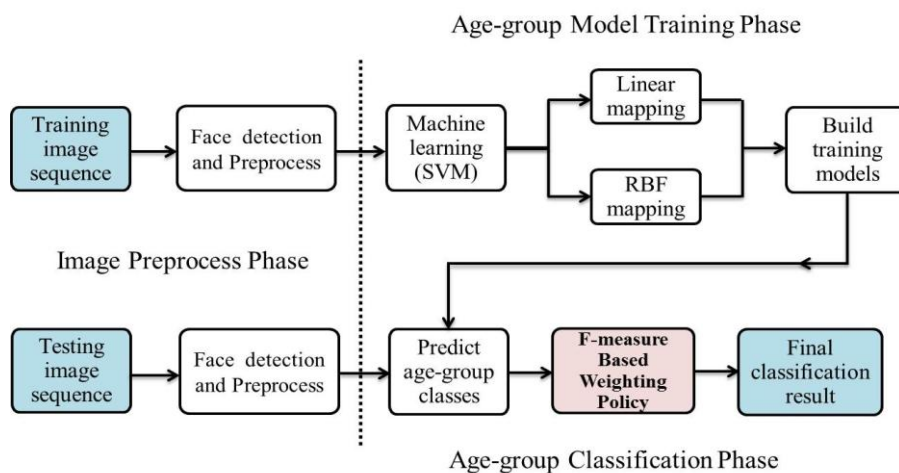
Age-group Model Training Phase

Training image sequence

Face detection and Preprocess

Machine learning (SVM)

Linear mapping

RBF mapping

Build training models

Image Preprocess Phase

Testing image sequence

Face detection and Preprocess

Predict age-group classes

F-measure Based Weighting Policy

Final classification result

Age-group Classification Phase